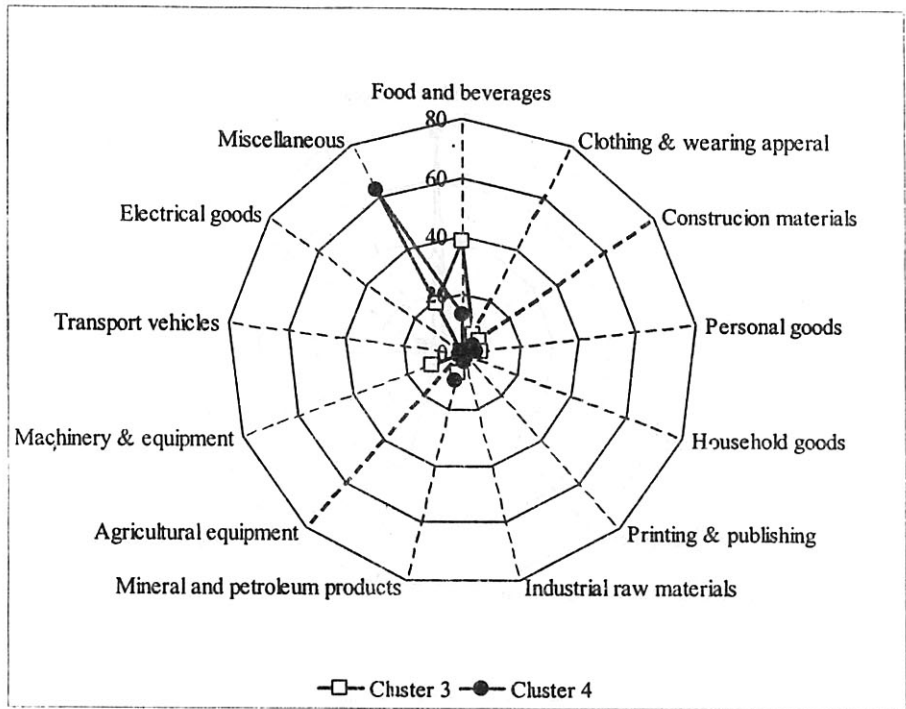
Food and beverages
80
60
40
20
0
Clothing & wearing apperal
Construcion materials
Personal goods
Household goods
Printing & publishing
Industrial raw materials
Mineral and petroleum products
Agricultural equipment
Machinery & equipment
Transport vehicles
Electrical goods
Miscellaneous

Cluster 3 Cluster 4